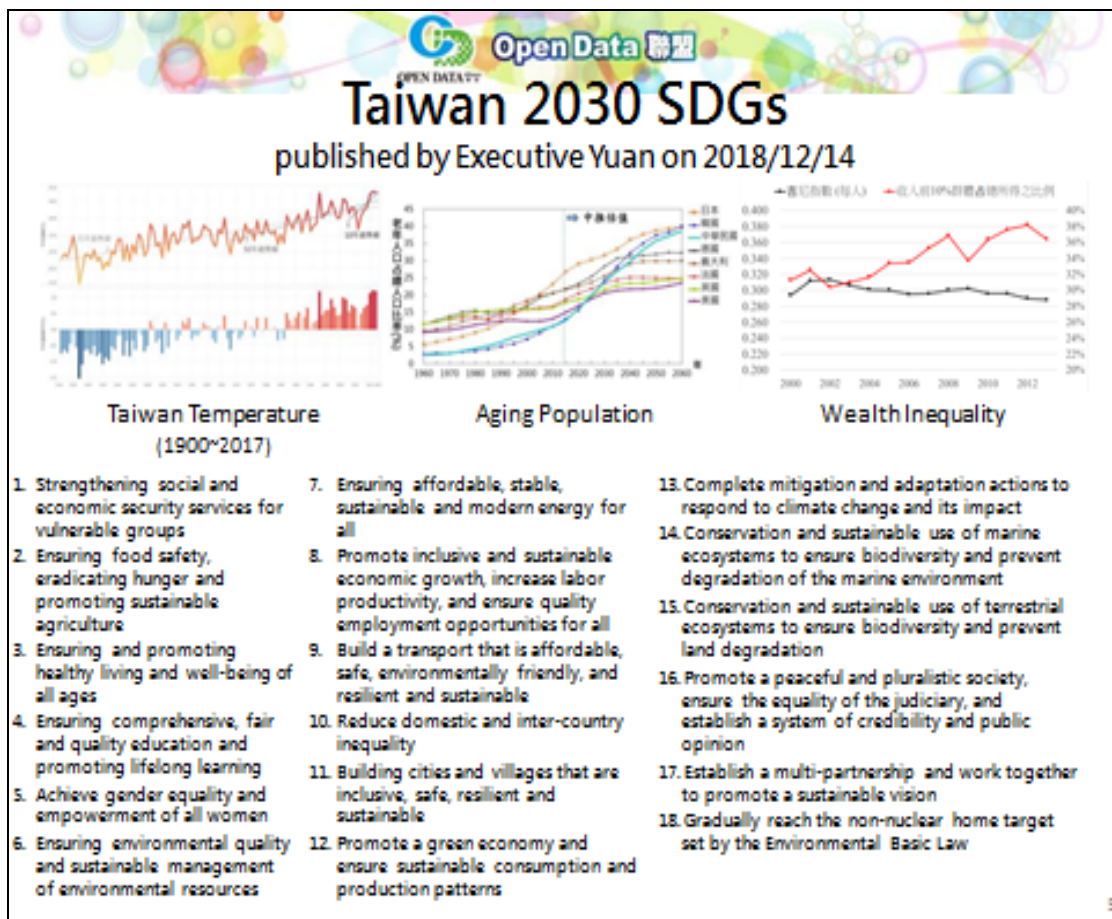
Open Data 聯盟

OPEN DATA

Taiwan 2030 SDGs

published by Executive Yuan on 2018/12/14

Taiwan Temperature (1900~2017)

Aging Population

Wealth Inequality

1960 1970 1980 1990 2000 2010 2020 2030 2040 2050 2060

日本 韓國 中華民國 德國 義大利 法國 英國 美國

0.400 0.380 0.360 0.340 0.320 0.300 0.280 0.260 0.240 0.220 0.200

40% 38% 36% 34% 32% 30% 28% 26% 24% 22% 20%

2000 2002 2004 2006 2008 2010 2012

1. Strengthening social and economic security services for vulnerable groups
2. Ensuring food safety, eradicating hunger and promoting sustainable agriculture
3. Ensuring and promoting healthy living and well-being of all ages
4. Ensuring comprehensive, fair and quality education and promoting lifelong learning
5. Achieve gender equality and empowerment of all women
6. Ensuring environmental quality and sustainable management of environmental resources
7. Ensuring affordable, stable, sustainable and modern energy for all
8. Promote inclusive and sustainable economic growth, increase labor productivity, and ensure quality employment opportunities for all
9. Build a transport that is affordable, safe, environmentally friendly, and resilient and sustainable
10. Reduce domestic and inter-country inequality
11. Building cities and villages that are inclusive, safe, resilient and sustainable
12. Promote a green economy and ensure sustainable consumption and production patterns
13. Complete mitigation and adaptation actions to respond to climate change and its impact
14. Conservation and sustainable use of marine ecosystems to ensure biodiversity and prevent degradation of the marine environment
15. Conservation and sustainable use of terrestrial ecosystems to ensure biodiversity and prevent land degradation
16. Promote a peaceful and pluralistic society, ensure the equality of the judiciary, and establish a system of credibility and public opinion
17. Establish a multi-partnership and work together to promote a sustainable vision
18. Gradually reach the non-nuclear home target set by the Environmental Basic Law